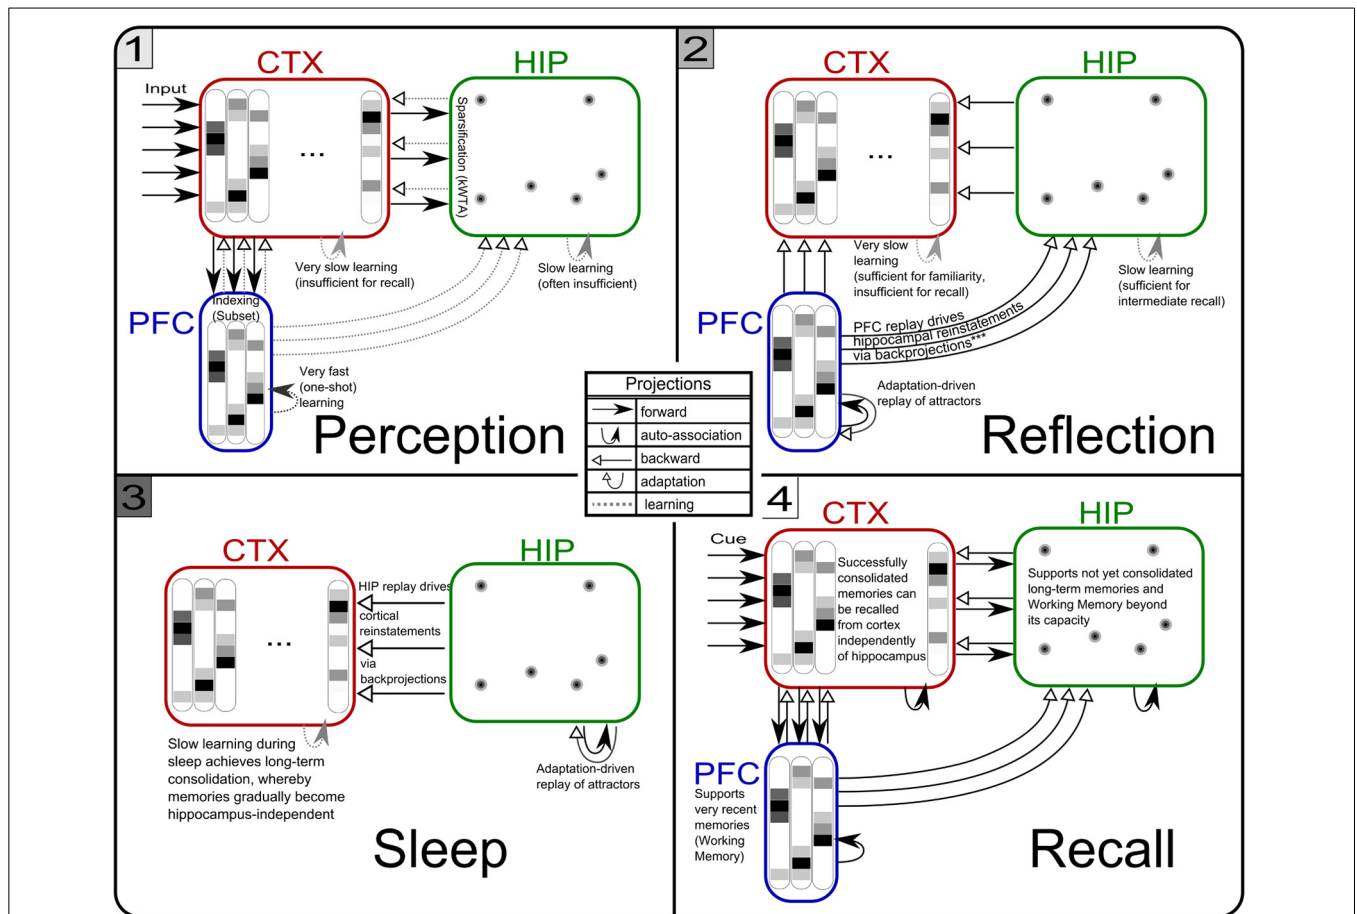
1

CTX

HIP

Input

...

Sparsification (KWTA)

Very slow learning (insufficient for recall)

Slow learning (often insufficient)

Indexing (Subset)

PFC

Very fast (one-shot) learning

Perception

2

CTX

HIP

...

Very slow learning (sufficient for familiarity, insufficient for recall)

Slow learning (sufficient for intermediate recall)

PFC

PFC replay drives hippocampal reinstatements via backprojections***

Adaptation-driven replay of attractors

Reflection

| Projections | |
|---|---|
| | forward |
| | auto-association |
| | backward |
| | adaptation |
| | learning |

3

CTX

HIP

...

HIP replay drives cortical reinstatements via backprojections

Slow learning during sleep achieves long-term consolidation, whereby memories gradually become hippocampus-independent

Adaptation-driven replay of attractors

Sleep

4

CTX

HIP

Cue

Successfully consolidated memories can be recalled from cortex independently of hippocampus

Supports not yet consolidated long-term memories and Working Memory beyond its capacity

PFC

Supports very recent memories (Working Memory)

Recall